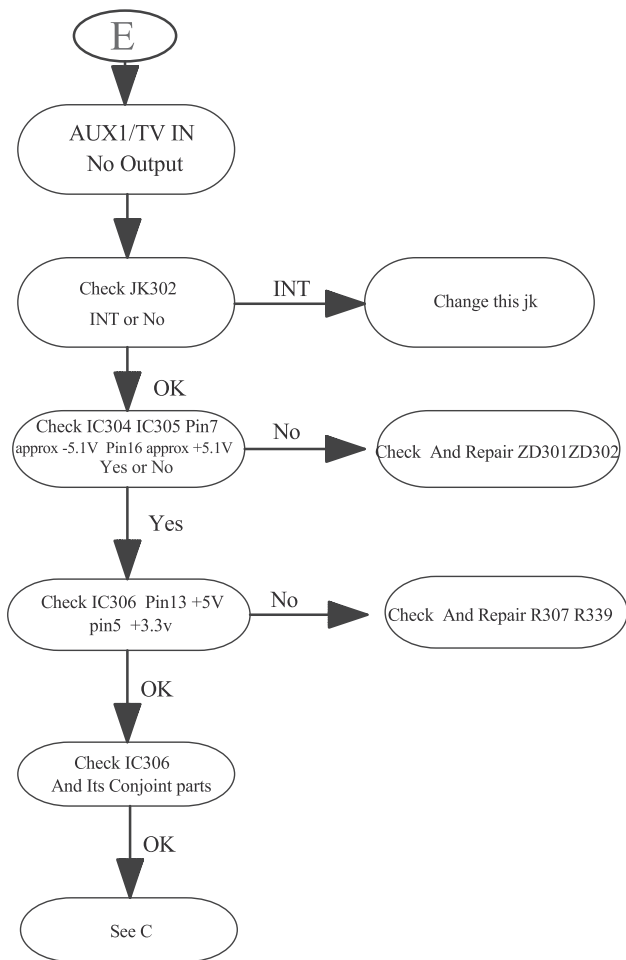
E

AUX1/TV IN
No Output

Check JK302
INT or No

INT

Change this jk

OK

Check IC304 IC305 Pin7
approx -5.1V Pin16 approx +5.1V
Yes or No

No

Check And Repair ZD301ZD302

Yes

Check IC306 Pin13 +5V
pin5 +3.3v

No

Check And Repair R307 R339

OK

Check IC306
And Its Conjoint parts

OK

See C